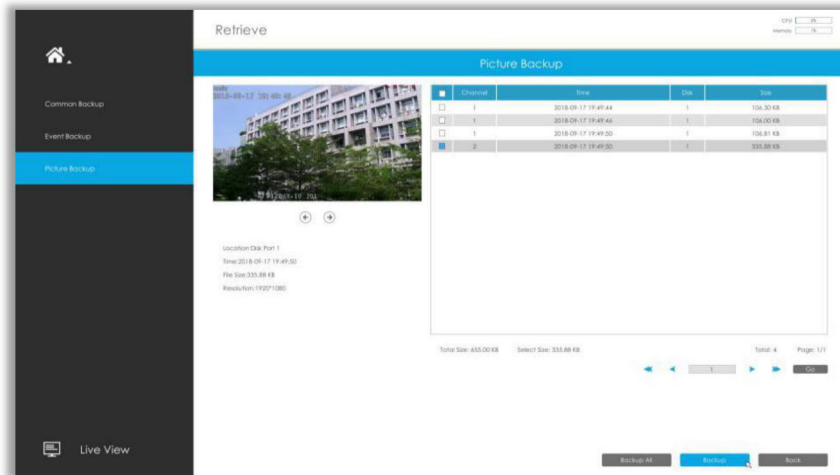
Retrieve

CPU
Memory

Common Backup
Event Backup
Picture Backup

Live View

Picture Backup

2018-09-17 20:49:48

| | Channel | Time | Disk | Size |
|---|---|---|---|---|
| | 1 | 2018-09-17 19:49:44 | 1 | 106.30 KB |
| | 1 | 2018-09-17 19:49:46 | 1 | 106.00 KB |
| | 1 | 2018-09-17 19:49:50 | 1 | 106.81 KB |
| | 2 | 2018-09-17 19:49:50 | 1 | 335.88 KB |

Location:Disk Port 1
Time:2018-09-17 19:49:50
File Size:335.88 KB
Resolution:1920*1080

Total Size: 655.00 KB
Select Size: 335.88 KB
Total: 4
Page: 1/1
1
Go

Backup All
Backup
Back